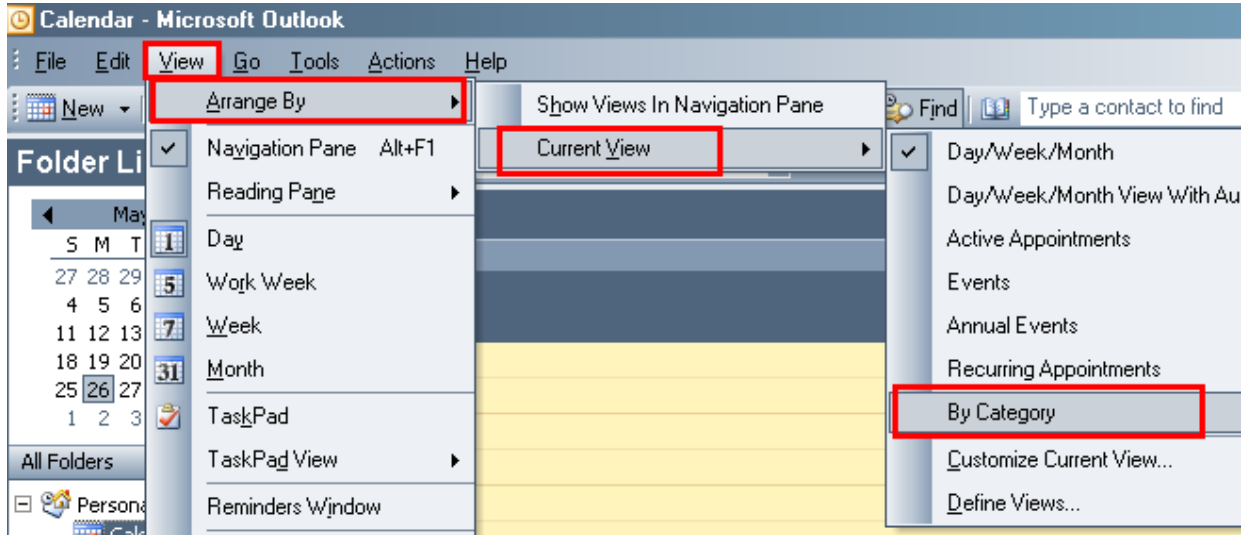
Calendar - Microsoft Outlook

File Edit View Go Tools Actions Help

New

Find Type a contact to find

Folder Li

May

S M T

27 28 29

4 5 6

11 12 13

18 19 20

25 26 27

1 2 3

All Folders

Persona

Arrange By

Navigation Pane Alt+F1

Reading Pane

1 Day

5 Work Week

7 Week

31 Month

TaskPad

TaskPad View

Reminders Window

Show Views In Navigation Pane

Current View

Day/Week/Month

Day/Week/Month View With Au

Active Appointments

Events

Annual Events

Recurring Appointments

By Category

Customize Current View...

Define Views...